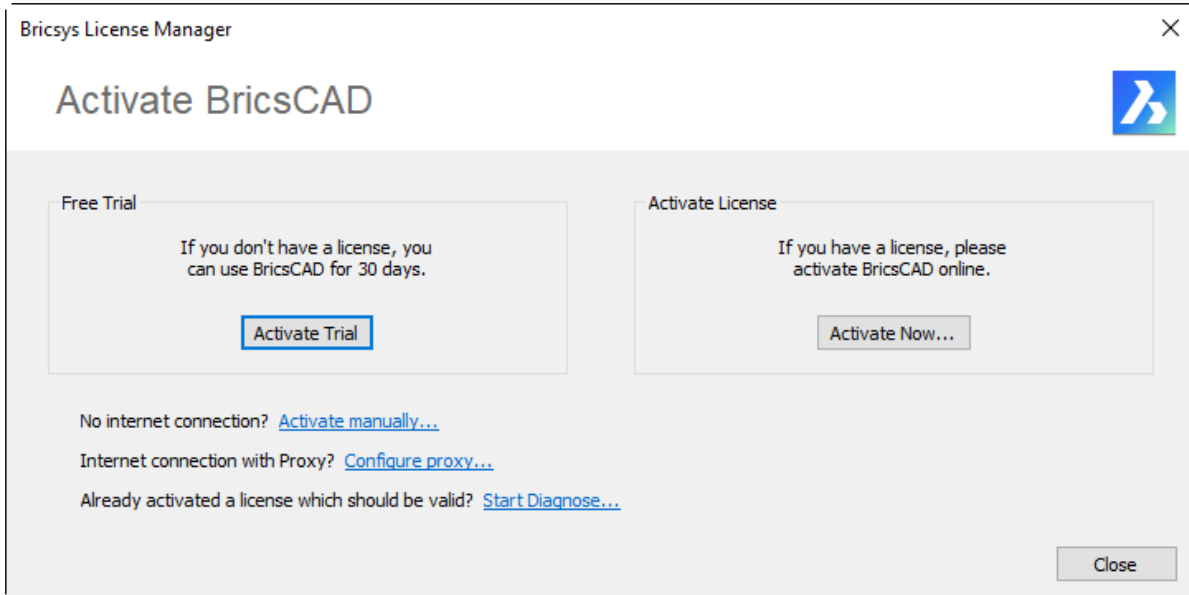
Bricsys License Manager

Activate BricsCAD

Free Trial

If you don't have a license, you can use BricsCAD for 30 days.

Activate Trial

Activate License

If you have a license, please activate BricsCAD online.

Activate Now...

No internet connection? Activate manually...

Internet connection with Proxy? Configure proxy...

Already activated a license which should be valid? Start Diagnose...

Close